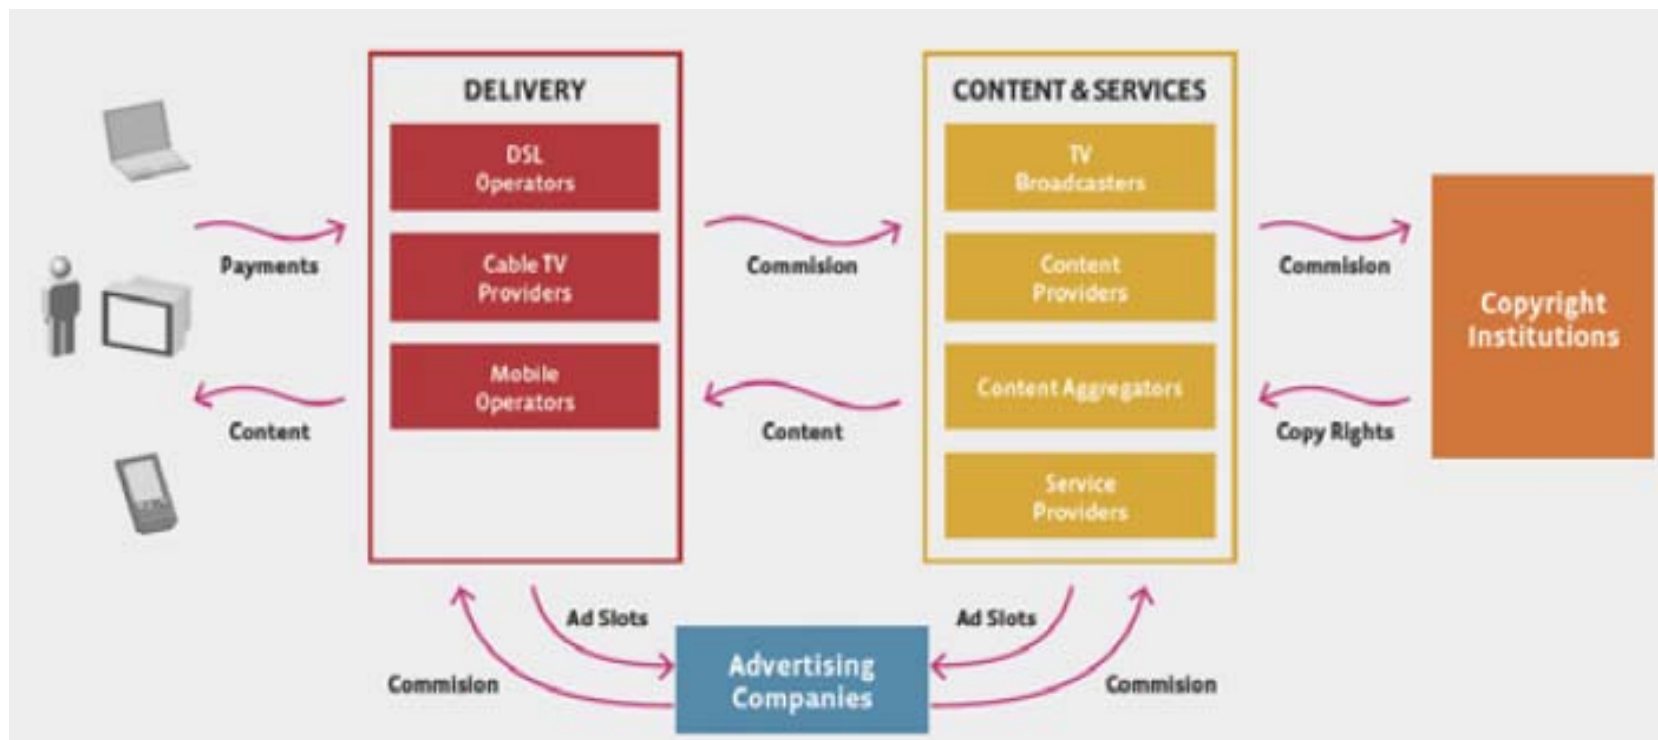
DELIVERY

DSL Operators

Cable TV Providers

Mobile Operators

CONTENT & SERVICES

TV Broadcasters

Content Providers

Content Aggregators

Service Providers

Payments

Content

Commision

Content

Commision

Copy Rights

Copyright Institutions

Ad Slots

Ad Slots

Commision

Advertising Companies

Commision